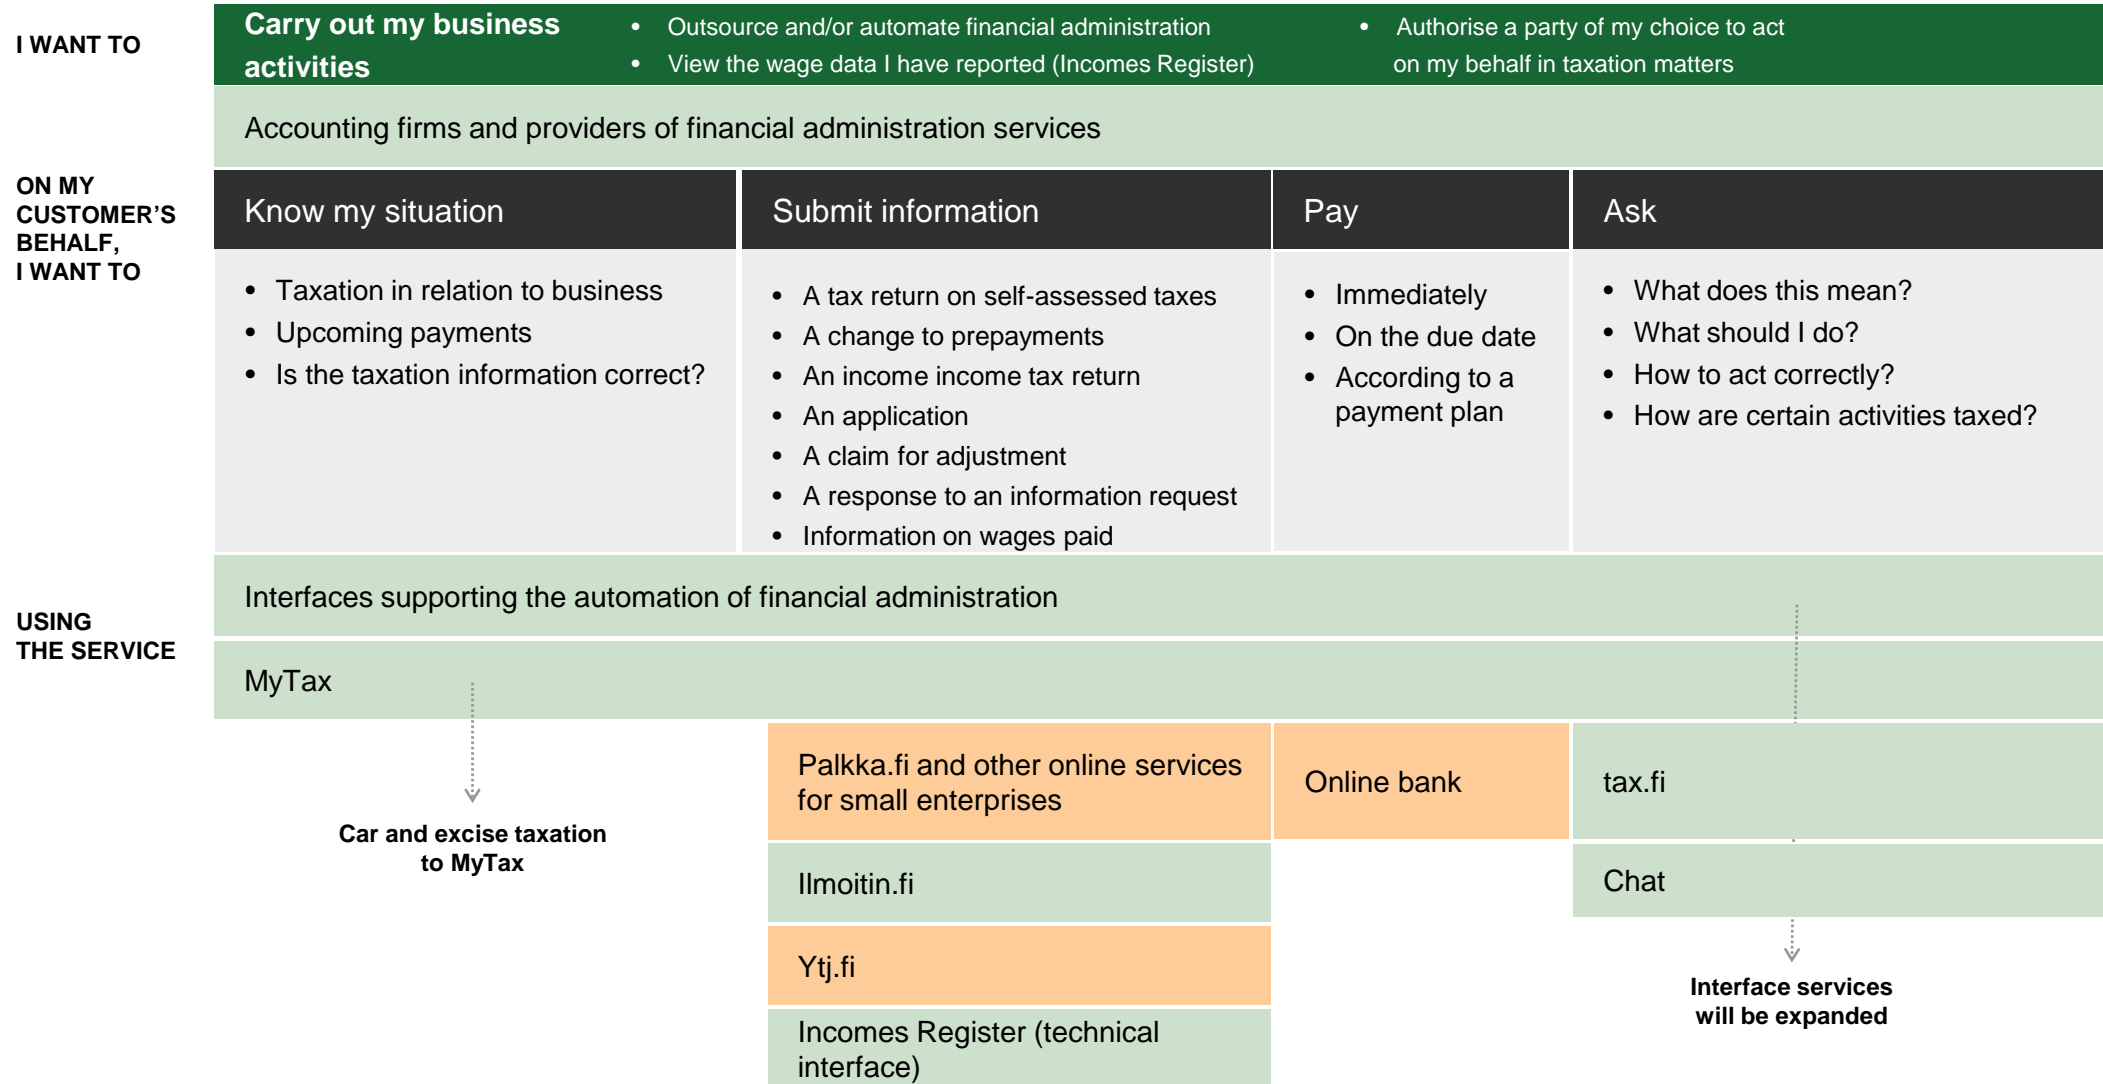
I WANT TO

Carry out my business activities

- Outsource and/or automate financial administration
- View the wage data I have reported (Incomes Register)

- Authorise a party of my choice to act on my behalf in taxation matters

Accounting firms and providers of financial administration services

ON MY CUSTOMER'S BEHALF, I WANT TO

| Know my situation | Submit information | Pay | Ask |
|---|---|---|---|
| • Taxation in relation to business<br>• Upcoming payments<br>• Is the taxation information correct? | • A tax return on self-assessed taxes<br>• A change to prepayments<br>• An income income tax return<br>• An application<br>• A claim for adjustment<br>• A response to an information request<br>• Information on wages paid | • Immediately<br>• On the due date<br>• According to a payment plan | • What does this mean?<br>• What should I do?<br>• How to act correctly?<br>• How are certain activities taxed? |

USING THE SERVICE

Interfaces supporting the automation of financial administration

MyTax

Car and excise taxation to MyTax

Palkka.fi and other online services for small enterprises

Online bank

tax.fi

Ilmoitin.fi

Chat

Ytj.fi

Incomes Register (technical interface)

Interface services will be expanded